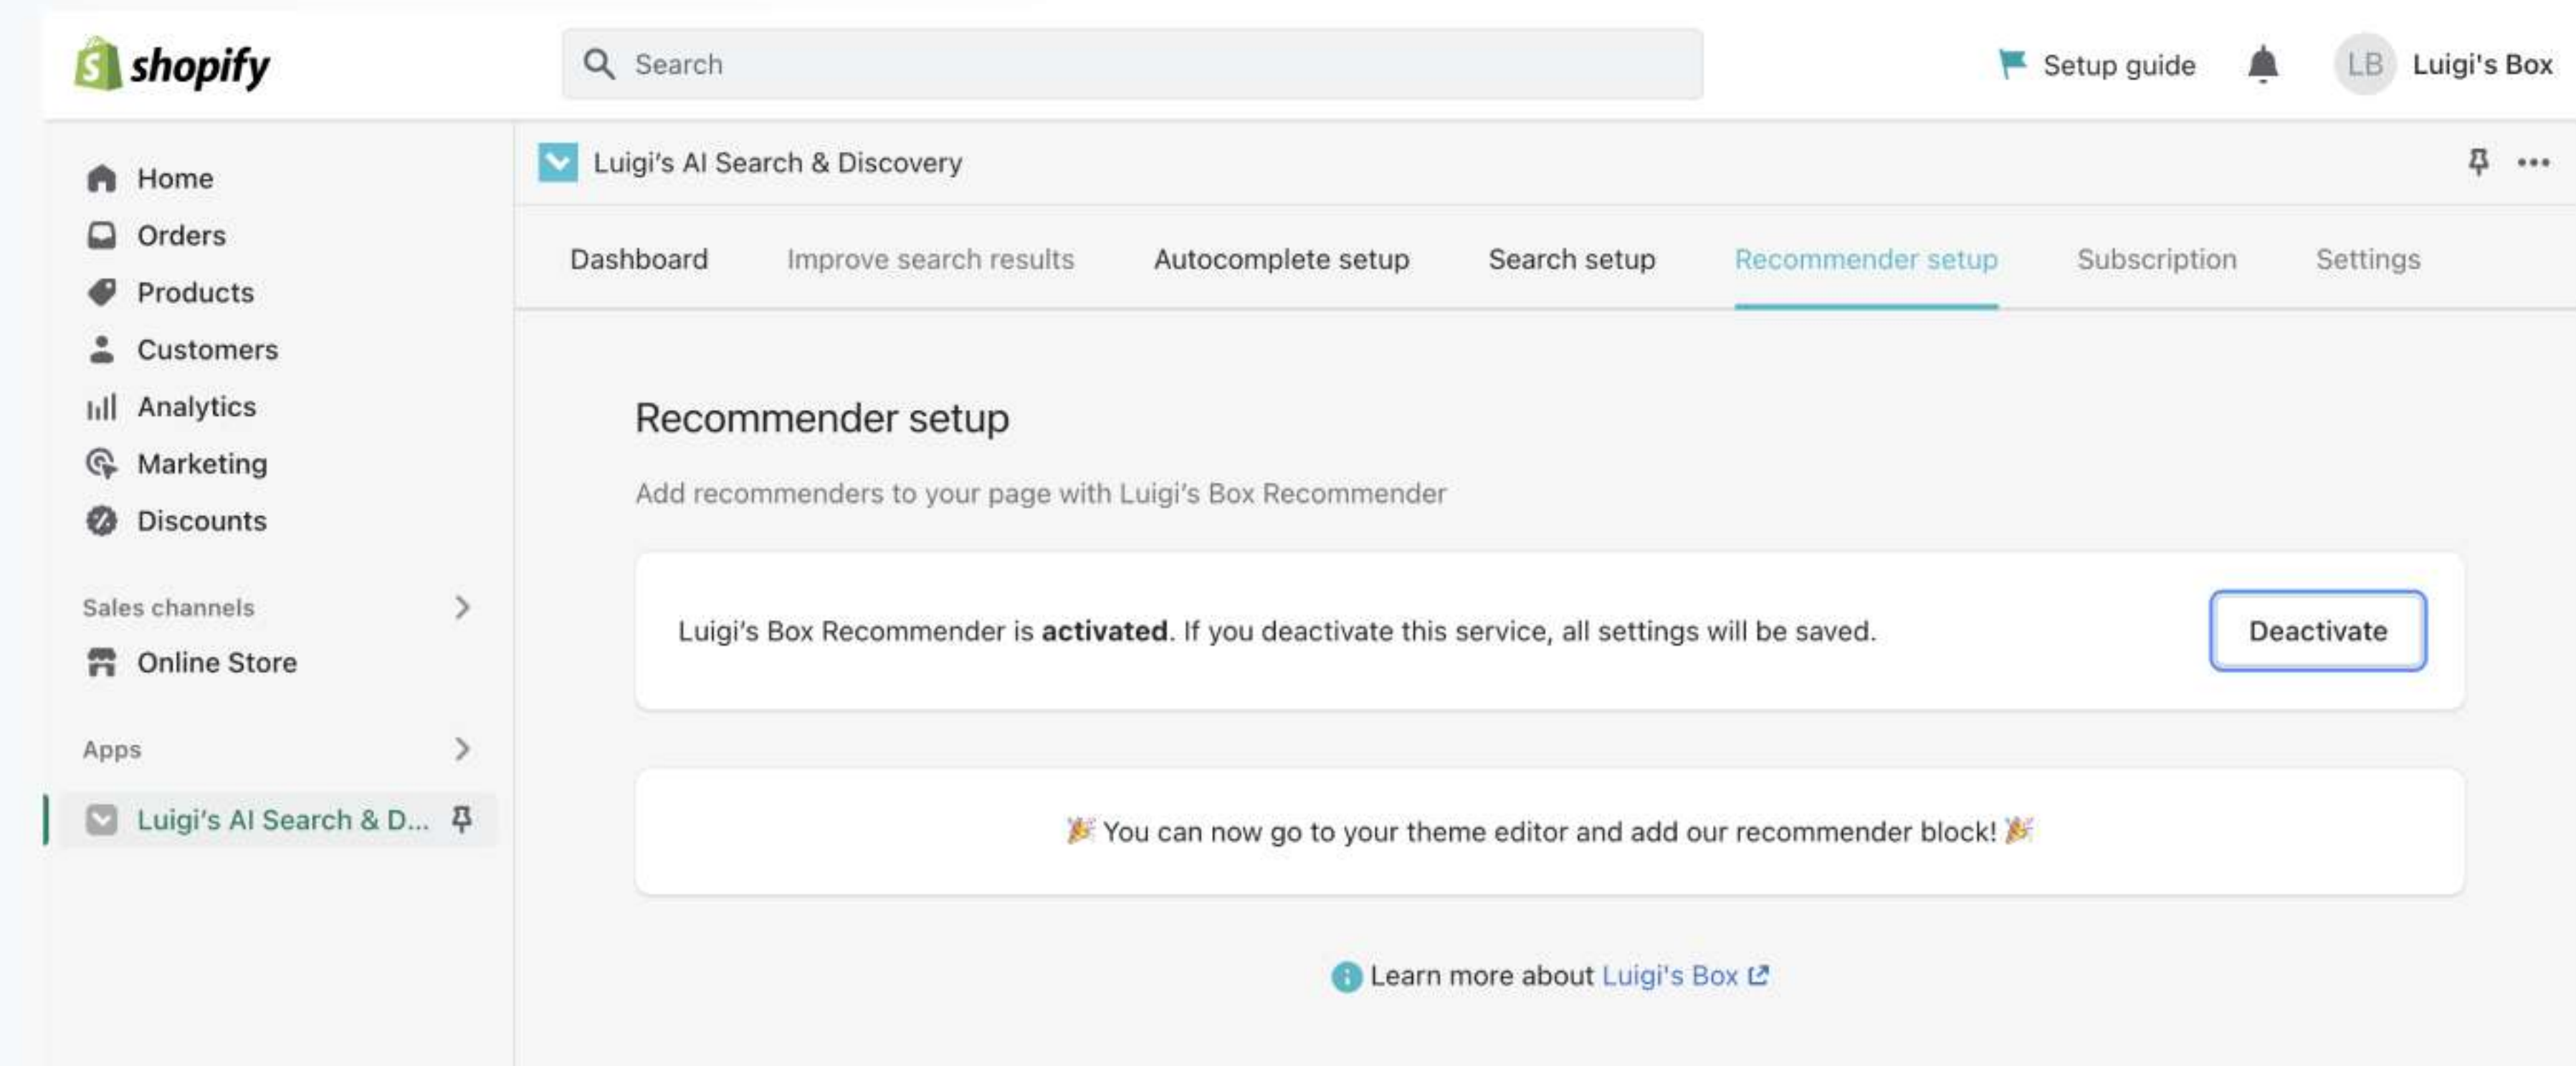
shopify

Search

Setup guide

LB Luigi's Box

Home
Orders
Products
Customers
Analytics
Marketing
Discounts

Sales channels
Online Store

Apps
Luigi's AI Search & D...

Luigi's AI Search & Discovery

Dashboard Improve search results Autocomplete setup Search setup Recommender setup Subscription Settings

Recommender setup

Add recommenders to your page with Luigi's Box Recommender

Luigi's Box Recommender is **activated**. If you deactivate this service, all settings will be saved.

Deactivate

🎉 You can now go to your theme editor and add our recommender block! 🎉

Learn more about Luigi's Box